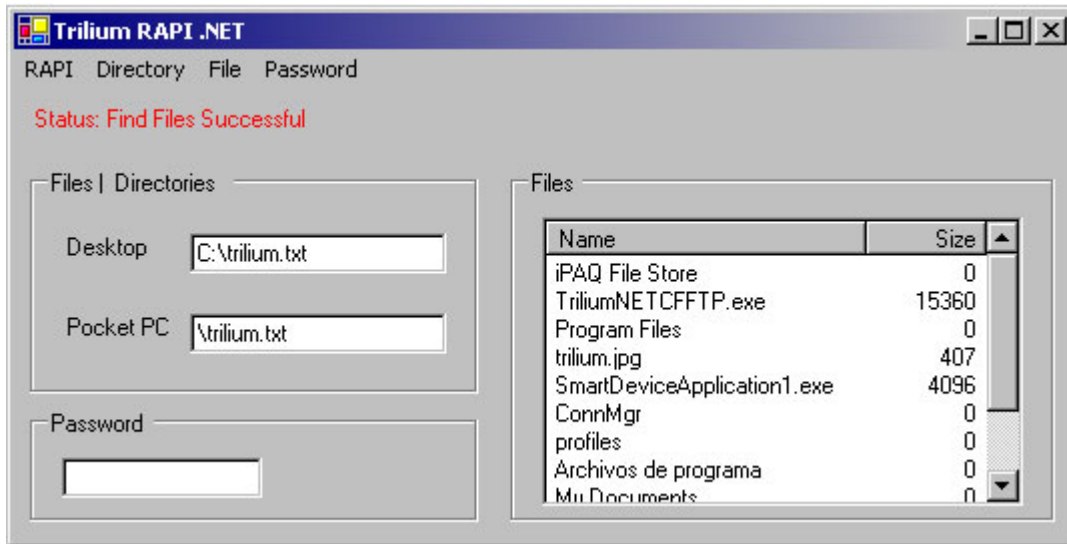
Trilium RAPI .NET

RAPI Directory File Password

Status: Find Files Successful

Files | Directories

Desktop C:\trilium.txt

Pocket PC \trilium.txt

Password

Files

| Name | Size |
|---|---|
| iPAQ File Store | 0 |
| TriliumNETCFFTP.exe | 15360 |
| Program Files | 0 |
| trilium.jpg | 407 |
| SmartDeviceApplication1.exe | 4096 |
| ConnMgr | 0 |
| profiles | 0 |
| Archivos de programa | 0 |
| My Documents | 0 |